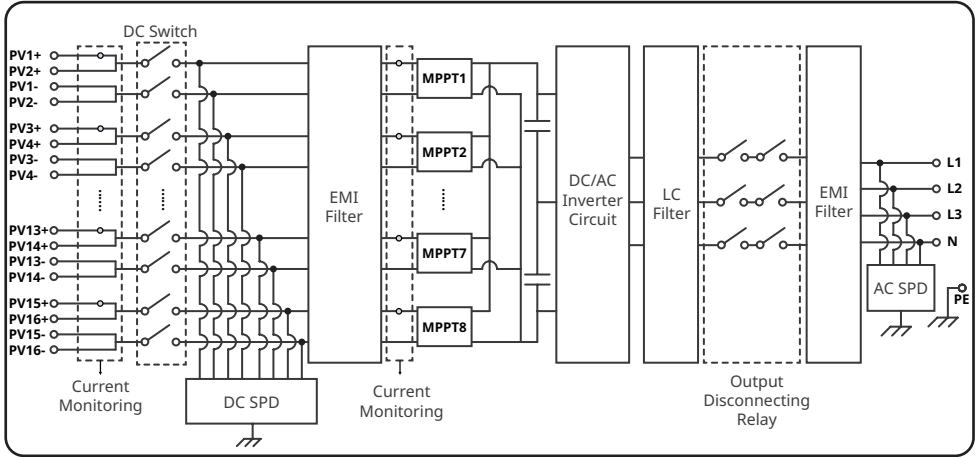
DC Switch

PV1+
PV2+
PV1-
PV2-
PV3+
PV4+
PV3-
PV4-
PV13+
PV14+
PV13-
PV14-
PV15+
PV16+
PV15-
PV16-

Current Monitoring

DC SPD

EMI Filter

Current Monitoring

MPPT1
MPPT2
MPPT7
MPPT8

DC/AC Inverter Circuit

LC Filter

Output Disconnecting Relay

EMI Filter

L1
L2
L3
N

AC SPD

PE